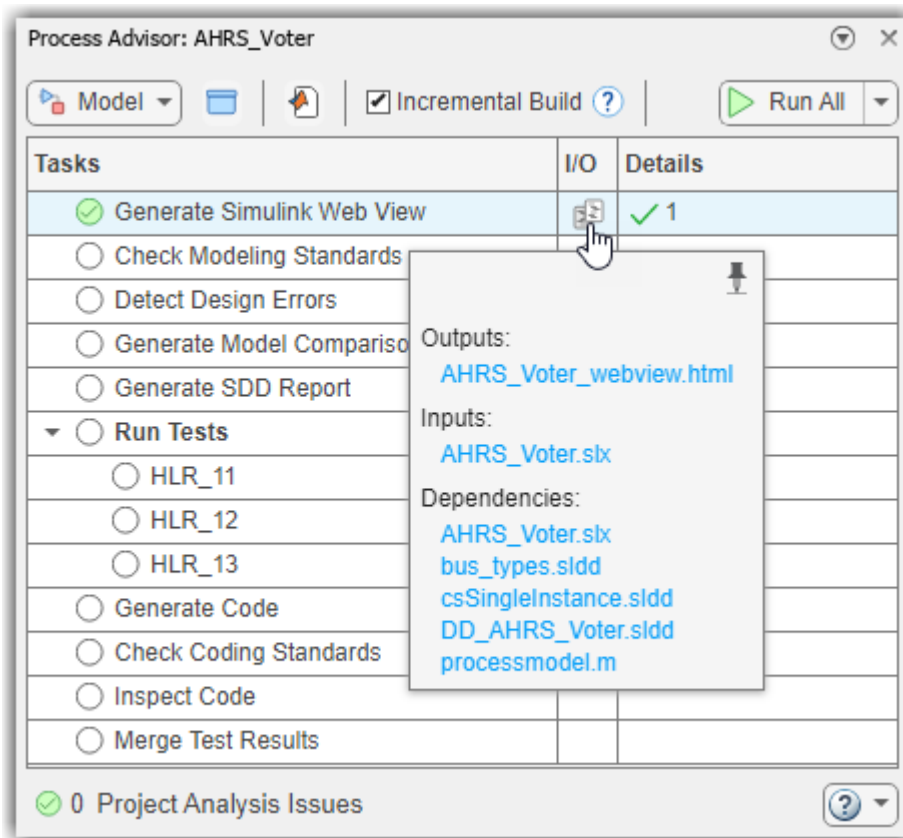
Process Advisor: AHRS_Voter

Model

Incremental Build

Run All

| Tasks | I/O | Details |
|---|---|---|
| Generate Simulink Web View | | 1 |
| Check Modeling Standards | | |
| Detect Design Errors | | |
| Generate Model Compariso | | |
| Generate SDD Report | | |
| Run Tests | | |
| HLR_11 | | |
| HLR_12 | | |
| HLR_13 | | |
| Generate Code | | |
| Check Coding Standards | | |
| Inspect Code | | |
| Merge Test Results | | |

Outputs:
AHRS_Voter_webview.html
Inputs:
AHRS_Voter.slx
Dependencies:
AHRS_Voter.slx
bus_types.sldd
csSingleInstance.sldd
DD_AHRS_Voter.sldd
processmodel.m

0 Project Analysis Issues